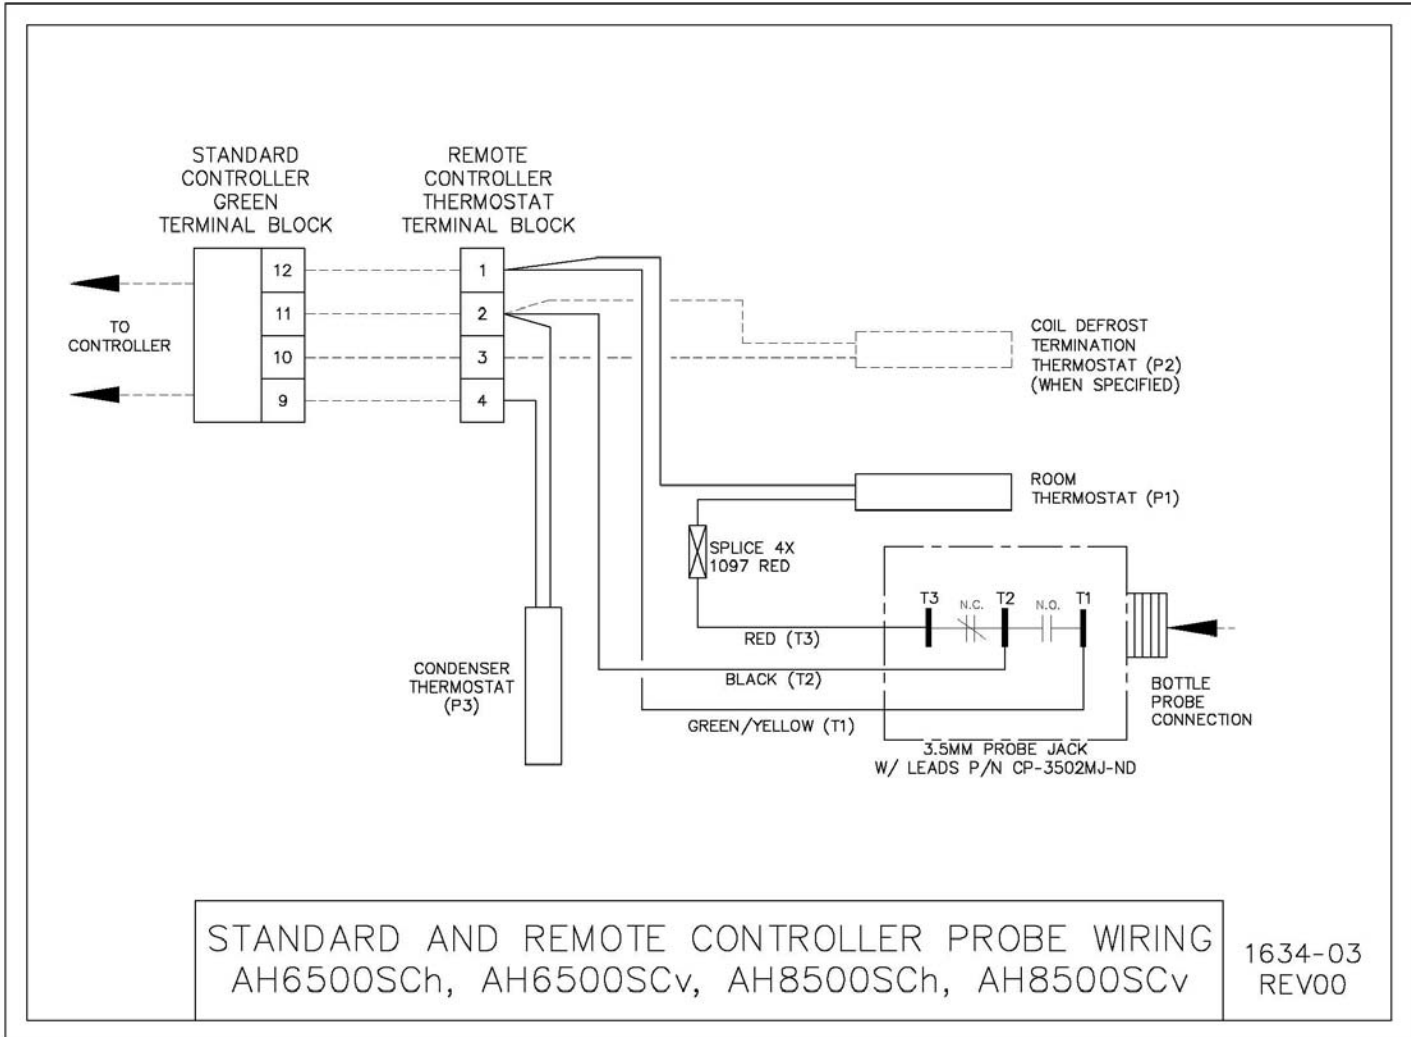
STANDARD CONTROLLER GREEN TERMINAL BLOCK

REMOTE CONTROLLER THERMOSTAT TERMINAL BLOCK

TO CONTROLLER

| 12 |
|---|
| 11 |
| 10 |
| 9 |

| 1 |
|---|
| 2 |
| 3 |
| 4 |

COIL DEFROST TERMINATION THERMOSTAT (P2) (WHEN SPECIFIED)

ROOM THERMOSTAT (P1)

SPLICE 4X 1097 RED

T3 N.C. T2 N.O. T1

RED (T3)

BLACK (T2)

GREEN/YELLOW (T1)

CONDENSER THERMOSTAT (P3)

BOTTLE PROBE CONNECTION

3.5MM PROBE JACK W/ LEADS P/N CP-3502MJ-ND

STANDARD AND REMOTE CONTROLLER PROBE WIRING
AH6500SCh, AH6500SCv, AH8500SCh, AH8500SCv

1634-03
REV00